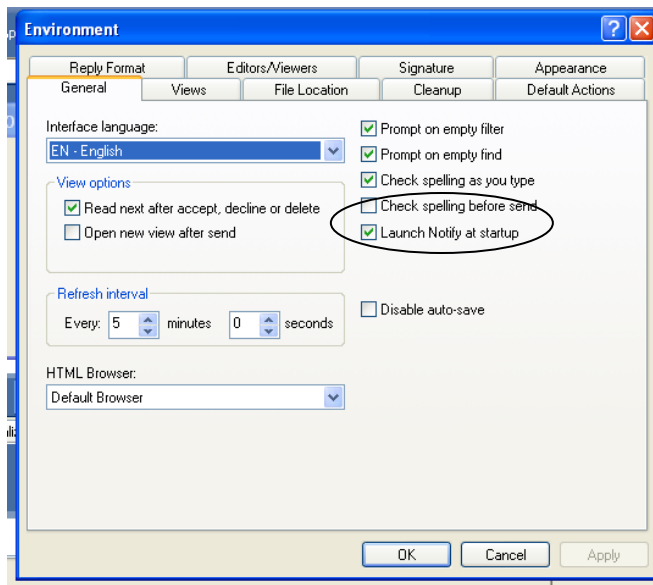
Environment

Reply Format | Editors/Viewers | Signature | Appearance
General | Views | File Location | Cleanup | Default Actions

Interface language:
EN - English

View options
Read next after accept, decline or delete
Open new view after send

Refresh interval
Every: 5 minutes 0 seconds

HTML Browser:
Default Browser

Prompt on empty filter
Prompt on empty find
Check spelling as you type
Check spelling before send
Launch Notify at startup

Disable auto-save

OK | Cancel | Apply